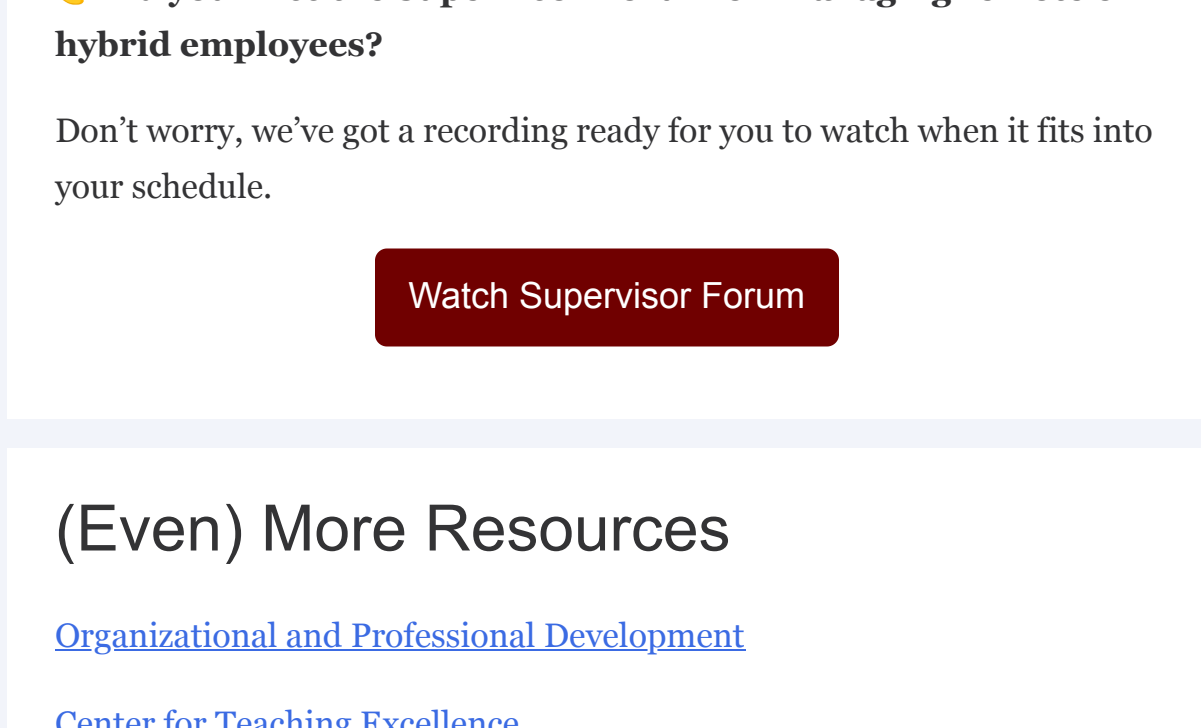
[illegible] hybrid employees?

Don’t worry, we’ve got a recording ready for you to watch when it fits into your schedule.

Watch Supervisor Forum

(Even) More Resources

Organizational and Professional Development

Center for Teaching Excellence